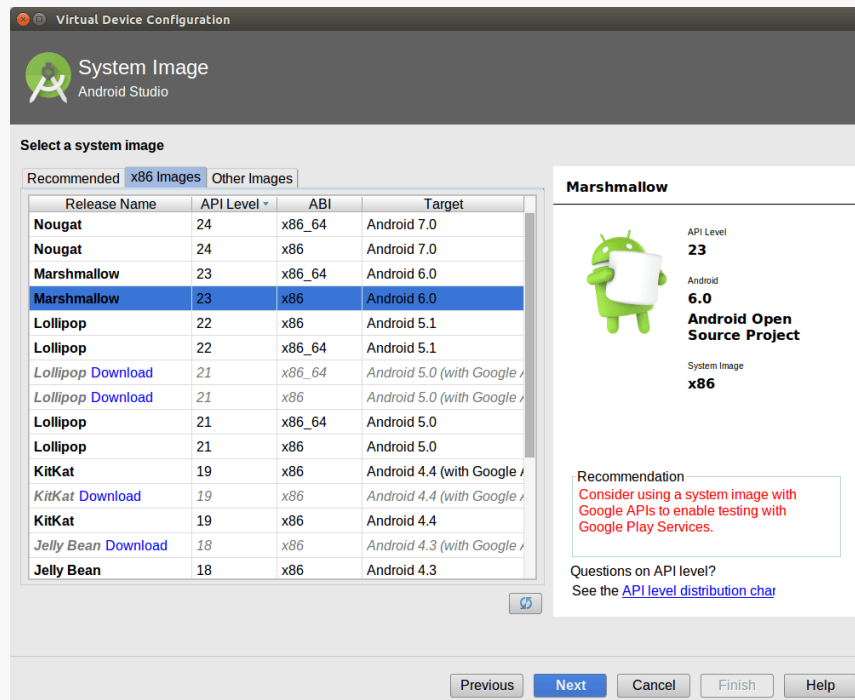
Virtual Device Configuration

System Image
Android Studio

Select a system image

Recommended | x86 Images | Other Images

| Release Name | API Level | ABI | Target |
|---|---|---|---|
| Nougat | 24 | x86_64 | Android 7.0 |
| Nougat | 24 | x86 | Android 7.0 |
| Marshmallow | 23 | x86_64 | Android 6.0 |
| Marshmallow | 23 | x86 | Android 6.0 |
| Lollipop | 22 | x86 | Android 5.1 |
| Lollipop | 22 | x86_64 | Android 5.1 |
| Lollipop Download | 21 | x86_64 | Android 5.0 (with Google A |
| Lollipop Download | 21 | x86 | Android 5.0 (with Google A |
| Lollipop | 21 | x86_64 | Android 5.0 |
| Lollipop | 21 | x86 | Android 5.0 |
| KitKat | 19 | x86 | Android 4.4 (with Google A |
| KitKat Download | 19 | x86 | Android 4.4 (with Google A |
| KitKat | 19 | x86 | Android 4.4 |
| Jelly Bean Download | 18 | x86 | Android 4.3 (with Google A |
| Jelly Bean | 18 | x86 | Android 4.3 |

Marshmallow

API Level
23

Android
6.0
Android Open Source Project

System Image
x86

Recommendation
Consider using a system image with Google APIs to enable testing with Google Play Services.

Questions on API level?
See the API level distribution char

Previous | Next | Cancel | Finish | Help